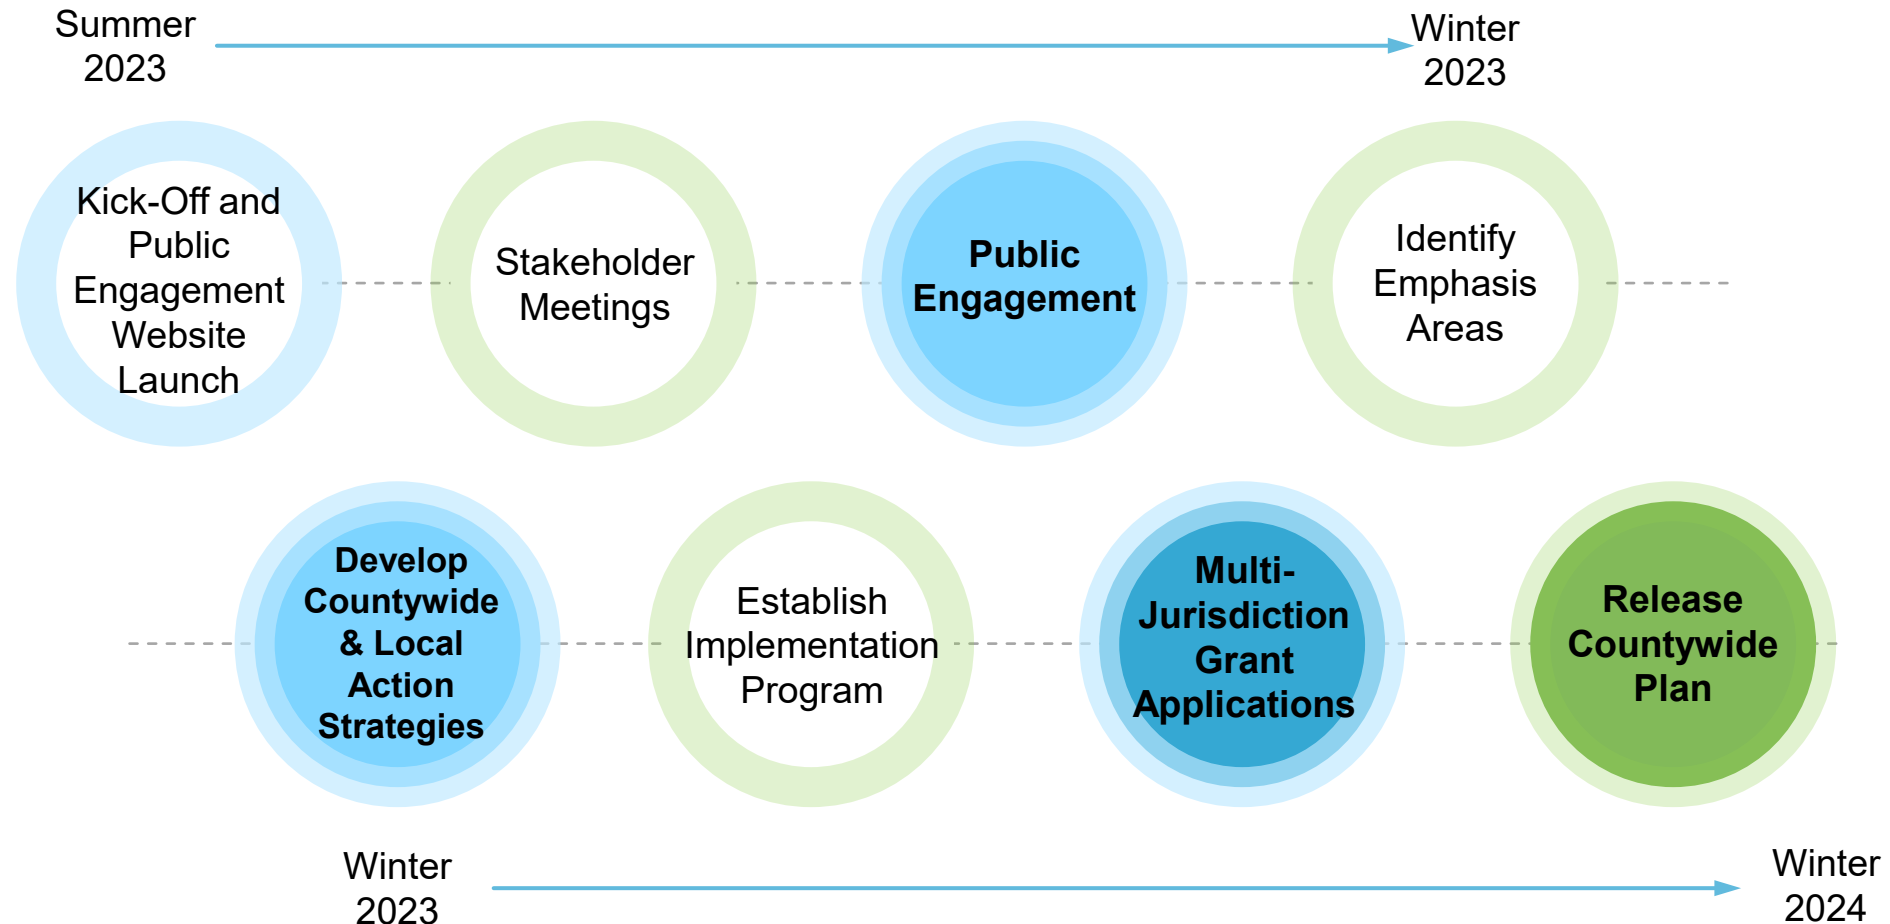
Summer 2023

Winter 2023

Kick-Off and Public Engagement Website Launch

Stakeholder Meetings

Public Engagement

Identify Emphasis Areas

Develop Countywide & Local Action Strategies

Establish Implementation Program

Multi-Jurisdiction Grant Applications

Release Countywide Plan

Winter 2023

Winter 2024